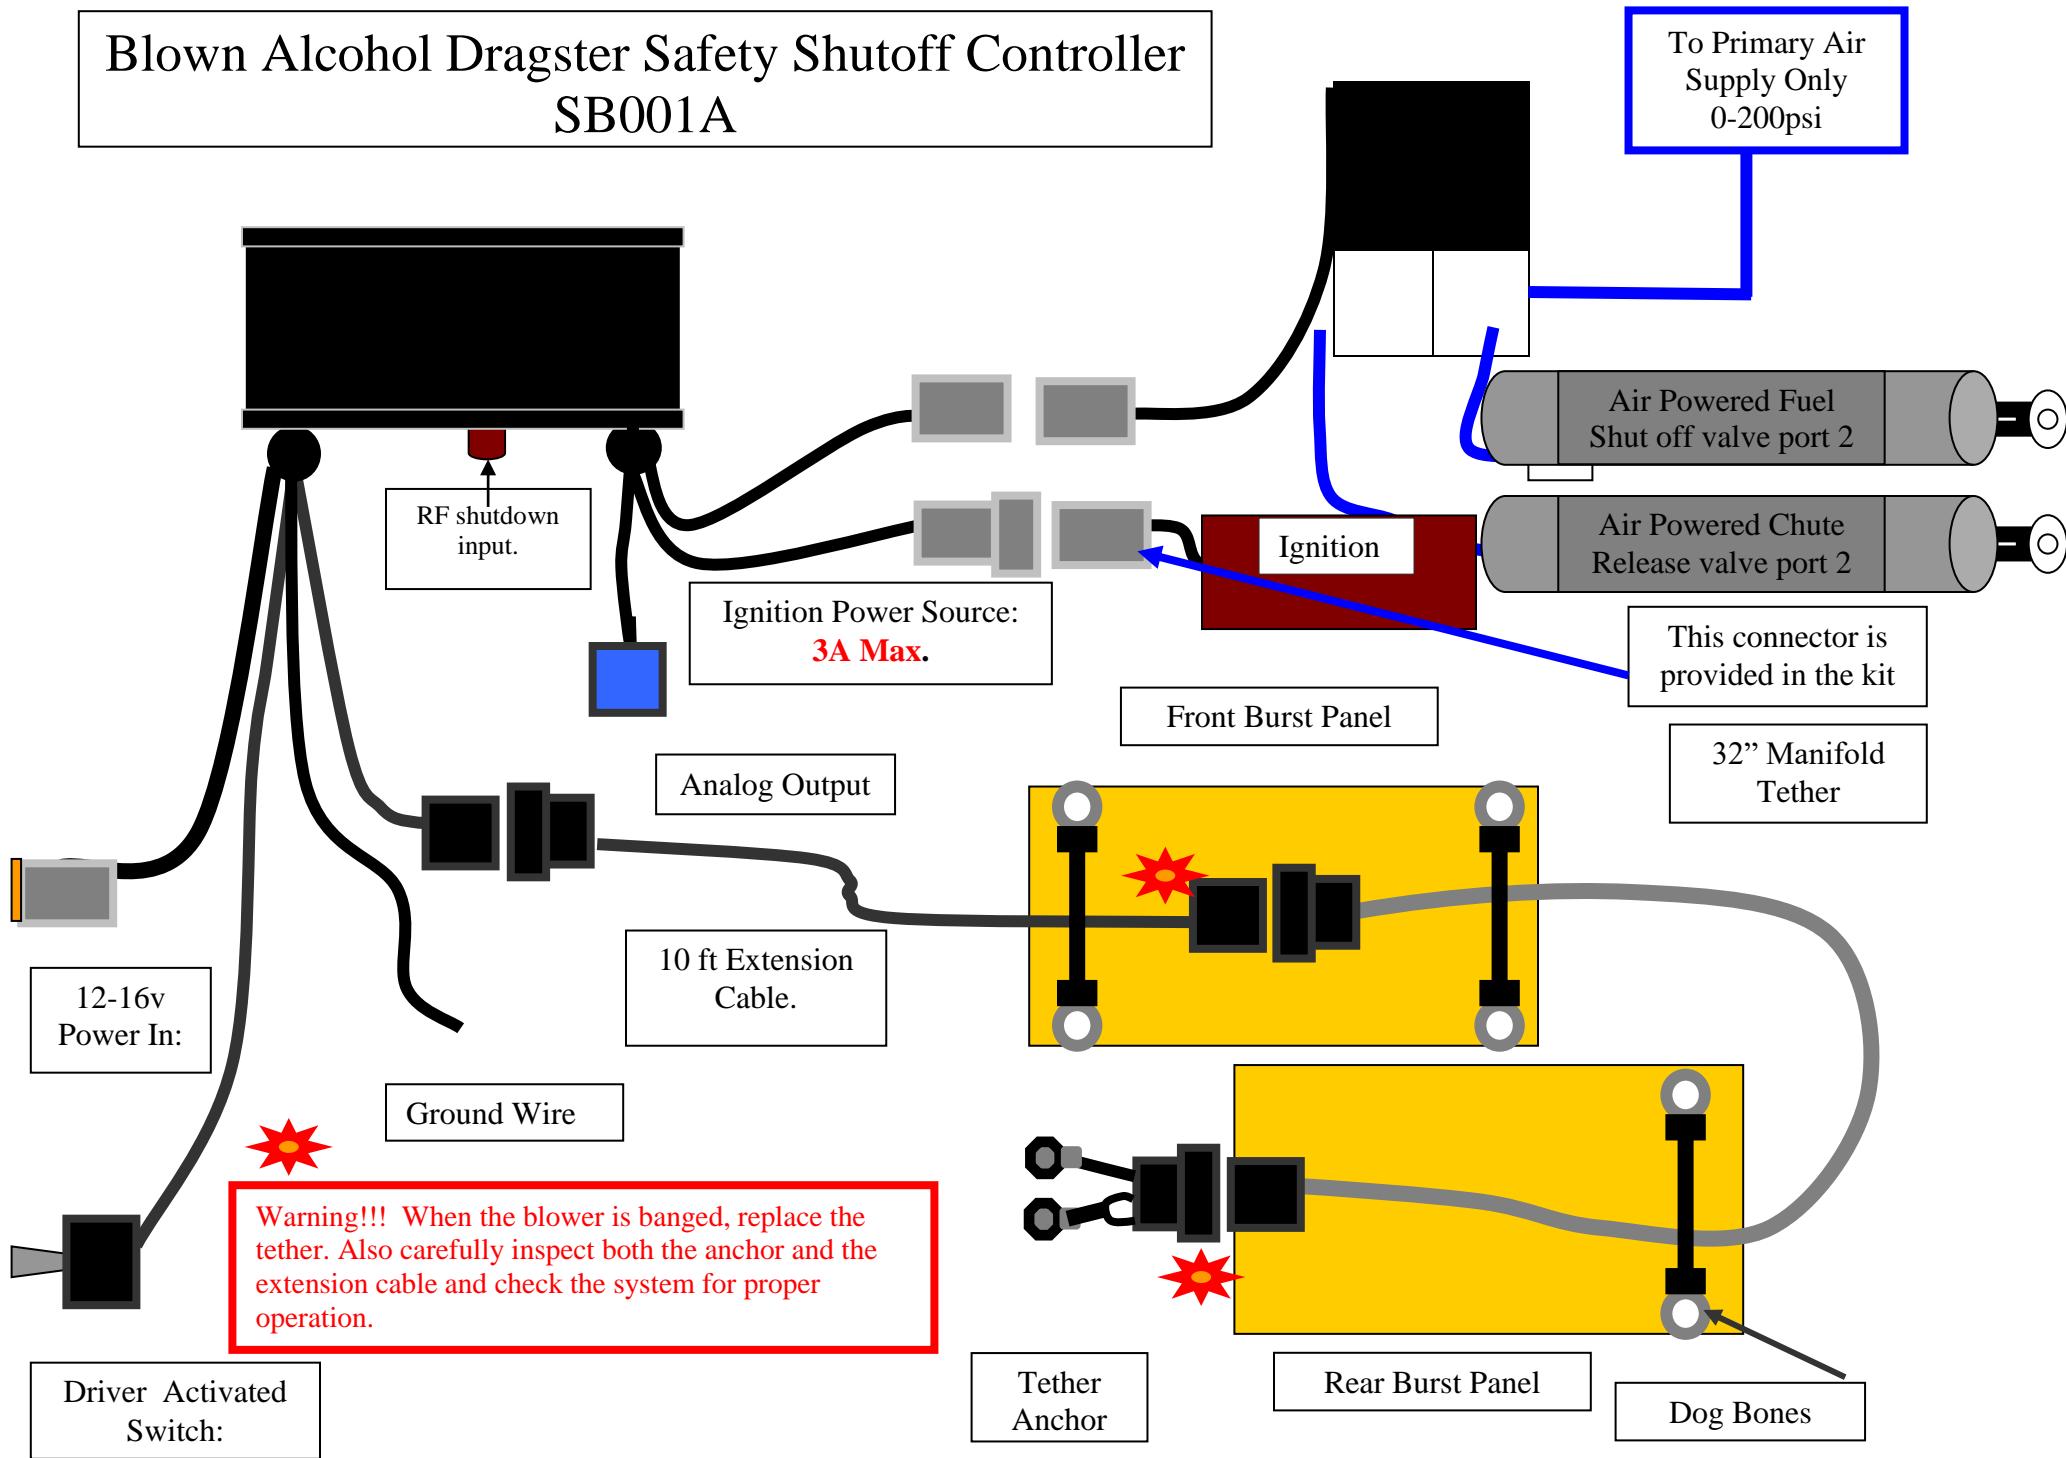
Blown Alcohol Dragster Safety Shutoff Controller
SB001A

To Primary Air Supply Only 0-200psi

RF shutdown input.

Air Powered Fuel Shut off valve port 2

Air Powered Chute Release valve port 2

Ignition

Ignition Power Source: 3A Max.

This connector is provided in the kit

Front Burst Panel

32” Manifold Tether

Analog Output

10 ft Extension Cable.

12-16v Power In:

Ground Wire

Warning!!! When the blower is banged, replace the tether. Also carefully inspect both the anchor and the extension cable and check the system for proper operation.

Driver Activated Switch:

Tether Anchor

Rear Burst Panel

Dog Bones